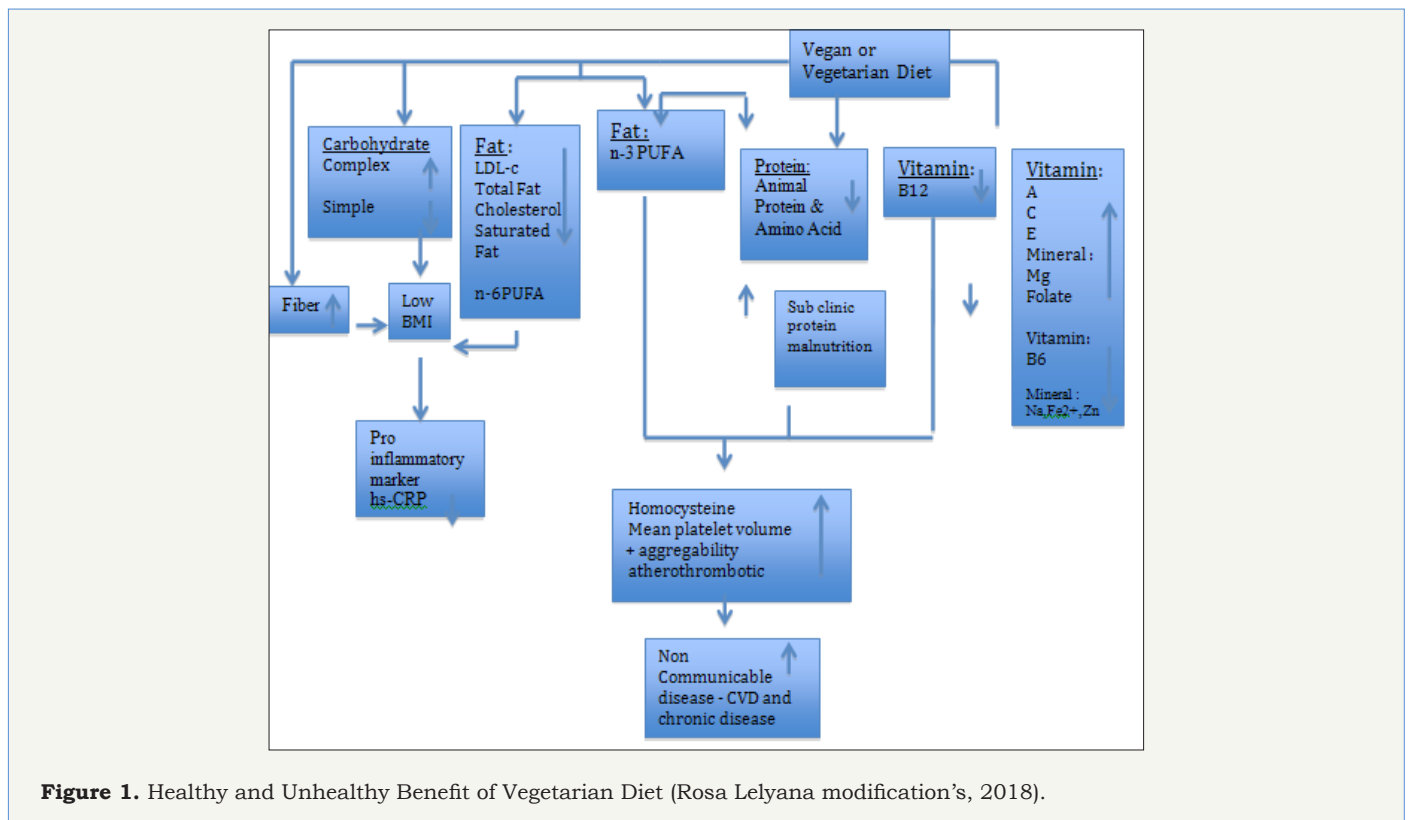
Vegan or Vegetarian Diet

Carbohydrate
Complex

Simple

Fat:
LDL-c
Total Fat
Cholesterol
Saturated Fat

n-6PUFA

Fat:
n-3 PUFA

Protein:
Animal Protein & Amino Acid

Vitamin:
B12

Vitamin:
A
C
E
Mineral:
Mg
Folate

Vitamin:
B6

Mineral:
Na,Fe2+,Zn

Fiber

Low BMI

Sub clinic protein malnutrition

Pro inflammatory marker hs-CRP

Homocysteine
Mean platelet volume + aggregability atherothrombotic

Non Communicable disease - CVD and chronic disease

**Figure 1.** Healthy and Unhealthy Benefit of Vegetarian Diet (Rosa Lelyana modification's, 2018).